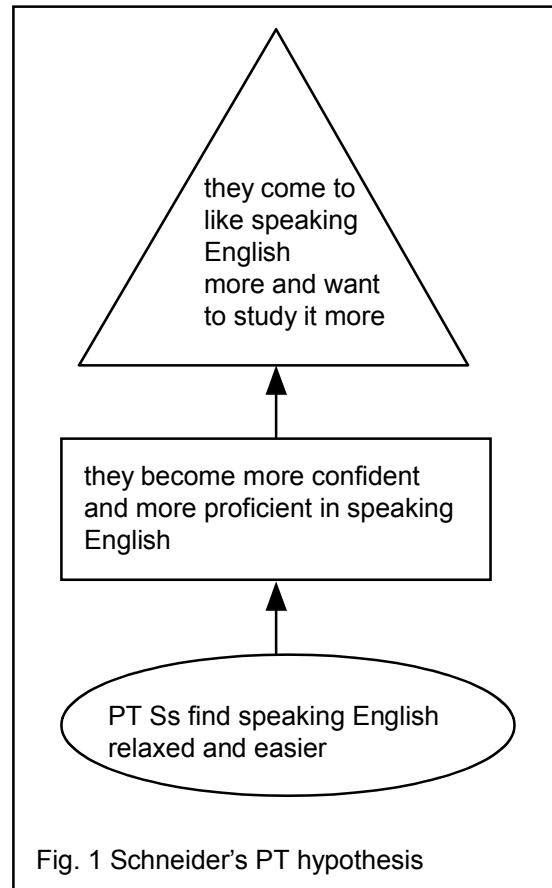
they come to like speaking English more and want to study it more

they become more confident and more proficient in speaking English

PT Ss find speaking English relaxed and easier

Fig. 1 Schneider's PT hypothesis